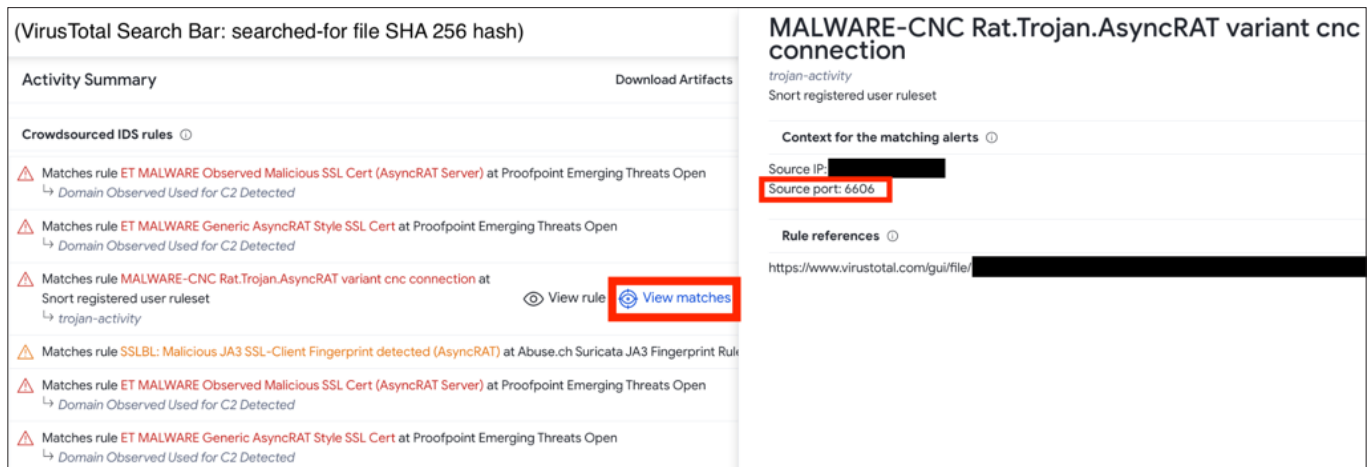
(VirusTotal Search Bar: searched-for file SHA 256 hash)

Activity Summary

Download Artifacts

Crowdsourced IDS rules ⓘ

Matches rule ET MALWARE Observed Malicious SSL Cert (AsyncRAT Server) at Proofpoint Emerging Threats Open
↳ Domain Observed Used for C2 Detected

Matches rule ET MALWARE Generic AsyncRAT Style SSL Cert at Proofpoint Emerging Threats Open
↳ Domain Observed Used for C2 Detected

Matches rule MALWARE-CNC Rat.Trojan.AsyncRAT variant cnc connection at Snort registered user ruleset
↳ trojan-activity

View rule

View matches

Matches rule SSLBL: Malicious JA3 SSL-Client Fingerprint detected (AsyncRAT) at Abuse.ch Suricata JA3 Fingerprint Rule

Matches rule ET MALWARE Observed Malicious SSL Cert (AsyncRAT Server) at Proofpoint Emerging Threats Open
↳ Domain Observed Used for C2 Detected

Matches rule ET MALWARE Generic AsyncRAT Style SSL Cert at Proofpoint Emerging Threats Open
↳ Domain Observed Used for C2 Detected

MALWARE-CNC Rat.Trojan.AsyncRAT variant cnc connection

trojan-activity

Snort registered user ruleset

Context for the matching alerts ⓘ

Source IP: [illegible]

Source port: 6606

Rule references ⓘ

https://www.virustotal.com/gui/file/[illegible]